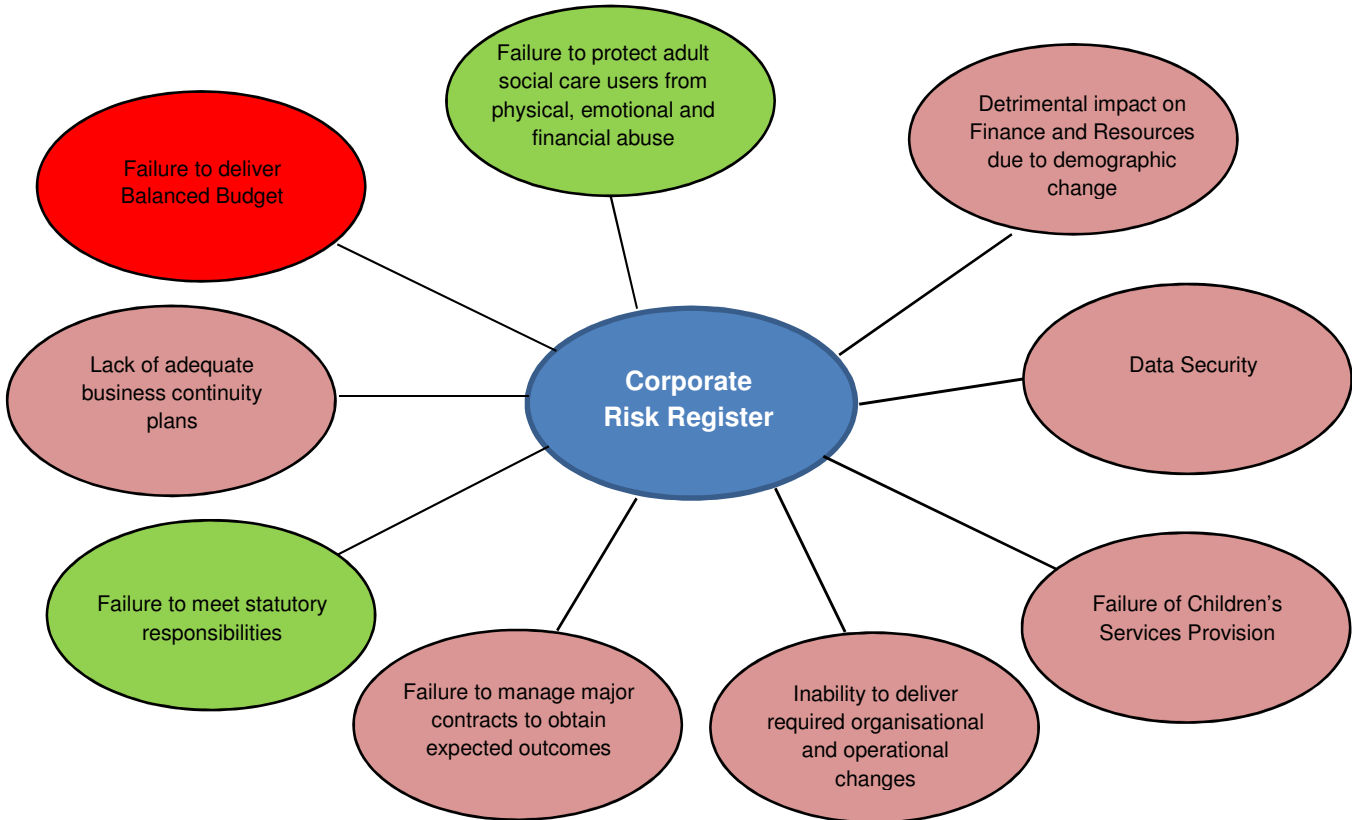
Failure to protect adult social care users from physical, emotional and financial abuse

Failure to deliver Balanced Budget

Detrimental impact on Finance and Resources due to demographic change

Lack of adequate business continuity plans

Corporate Risk Register

Data Security

Failure to meet statutory responsibilities

Failure of Children's Services Provision

Failure to manage major contracts to obtain expected outcomes

Inability to deliver required organisational and operational changes